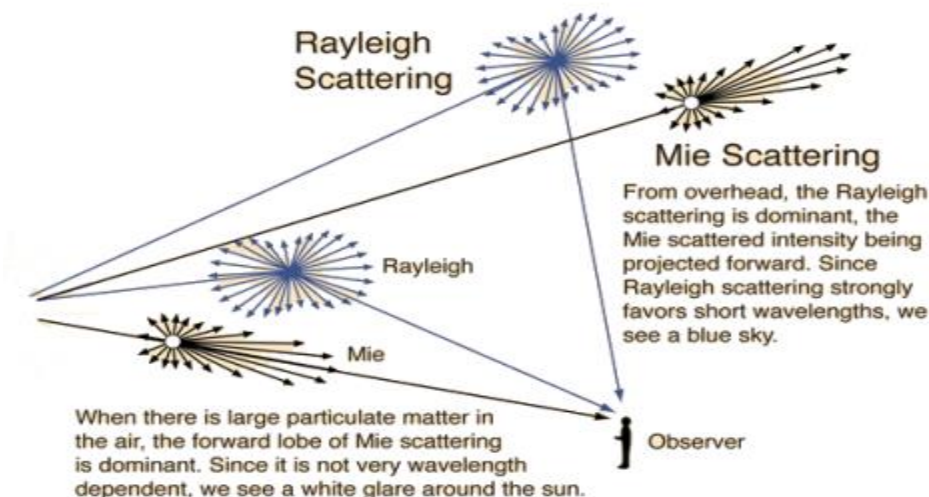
Rayleigh Scattering

Mie Scattering

From overhead, the Rayleigh scattering is dominant, the Mie scattered intensity being projected forward. Since Rayleigh scattering strongly favors short wavelengths, we see a blue sky.

Rayleigh

Mie

When there is large particulate matter in the air, the forward lobe of Mie scattering is dominant. Since it is not very wavelength dependent, we see a white glare around the sun.

Observer